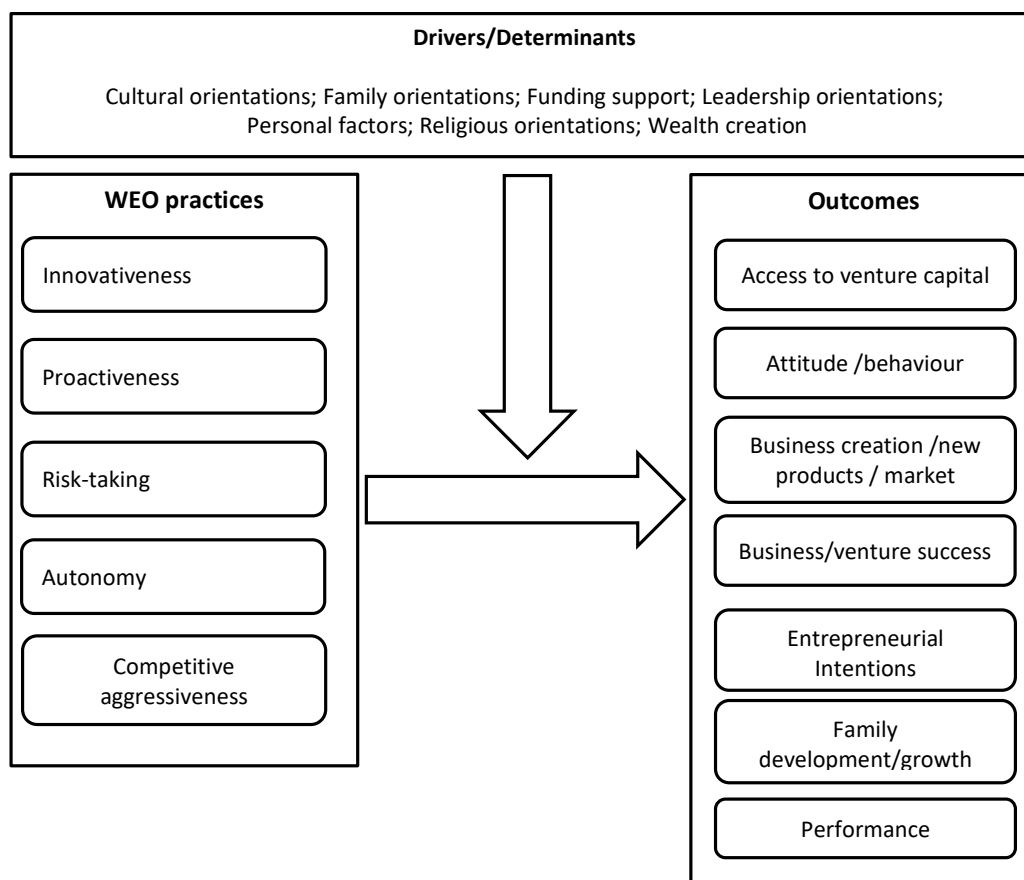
Drivers/Determinants

Cultural orientations; Family orientations; Funding support; Leadership orientations; Personal factors; Religious orientations; Wealth creation

WEO practices

Innovativeness

Proactiveness

Risk-taking

Autonomy

Competitive aggressiveness

Outcomes

Access to venture capital

Attitude /behaviour

Business creation /new products / market

Business/venture success

Entrepreneurial Intentions

Family development/growth

Performance